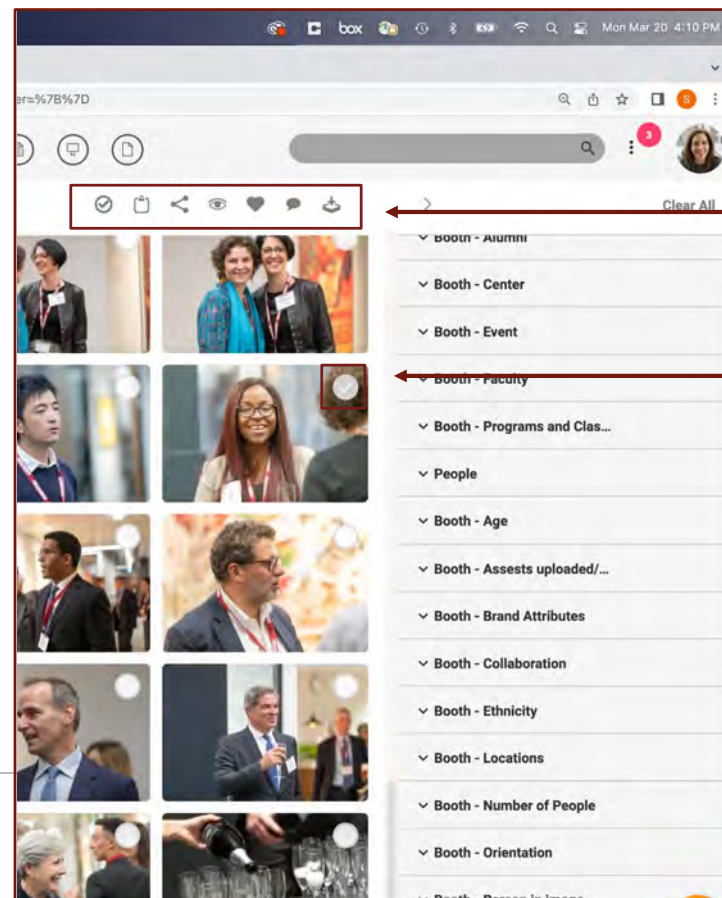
box Mon Mar 20 4:10 PM

er=%7B%7D

3

Clear All

Booth - Alumni

Booth - Center

Booth - Event

Booth - Faculty

Booth - Programs and Clas...

People

Booth - Age

Booth - Assests uploaded/...

Booth - Brand Attributes

Booth - Collaboration

Booth - Ethnicity

Booth - Locations

Booth - Number of People

Booth - Orientation

Booth - Person in image